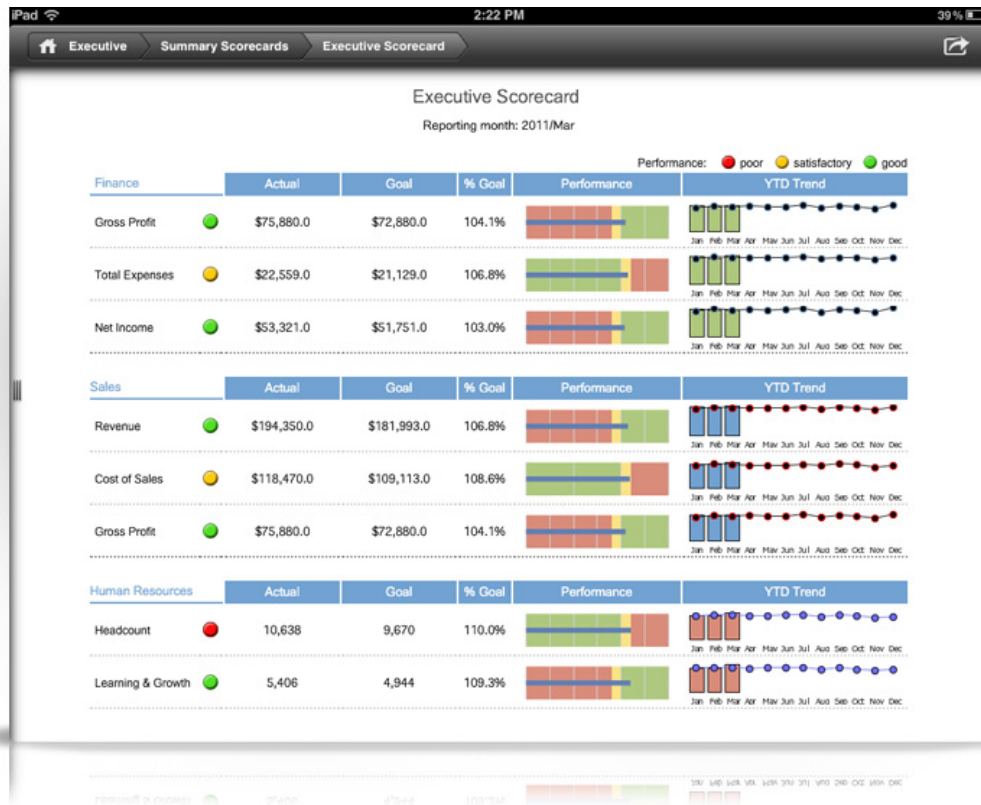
iPad 2:22 PM 39%

Executive Summary Scorecards Executive Scorecard

Executive Scorecard

Reporting month: 2011/Mar

Performance: poor satisfactory good

| Finance | | Actual | Goal | % Goal | Performance | YTD Trend |
|---|---|---|---|---|---|---|
| Gross Profit | | $75,880.0 | $72,880.0 | 104.1% | | Jan Feb Mar Apr May Jun Jul Aug Sep Oct Nov Dec |
| Total Expenses | | $22,559.0 | $21,129.0 | 106.8% | | Jan Feb Mar Apr May Jun Jul Aug Sep Oct Nov Dec |
| Net Income | | $53,321.0 | $51,751.0 | 103.0% | | Jan Feb Mar Apr May Jun Jul Aug Sep Oct Nov Dec |

| Sales | | Actual | Goal | % Goal | Performance | YTD Trend |
|---|---|---|---|---|---|---|
| Revenue | | $194,350.0 | $181,993.0 | 106.8% | | Jan Feb Mar Apr May Jun Jul Aug Sep Oct Nov Dec |
| Cost of Sales | | $118,470.0 | $109,113.0 | 108.6% | | Jan Feb Mar Apr May Jun Jul Aug Sep Oct Nov Dec |
| Gross Profit | | $75,880.0 | $72,880.0 | 104.1% | | Jan Feb Mar Apr May Jun Jul Aug Sep Oct Nov Dec |

| Human Resources | | Actual | Goal | % Goal | Performance | YTD Trend |
|---|---|---|---|---|---|---|
| Headcount | | 10,638 | 9,670 | 110.0% | | Jan Feb Mar Apr May Jun Jul Aug Sep Oct Nov Dec |
| Learning & Growth | | 5,406 | 4,944 | 109.3% | | Jan Feb Mar Apr May Jun Jul Aug Sep Oct Nov Dec |